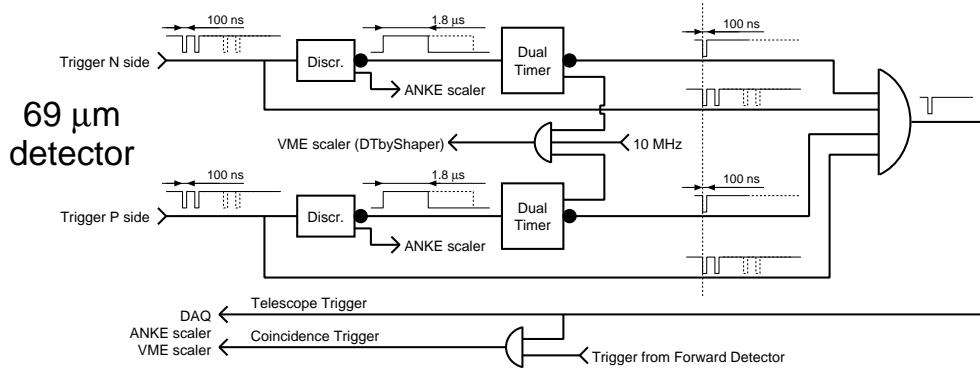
100 ns
1.8 μs
100 ns
Trigger N side
Discr.
Dual Timer
ANKE scaler
69 μm detector
VME scaler (DTbyShaper)
10 MHz
100 ns
1.8 μs
100 ns
Trigger P side
Discr.
Dual Timer
ANKE scaler
DAQ
Telescope Trigger
ANKE scaler
Coincidence Trigger
VME scaler
Trigger from Forward Detector